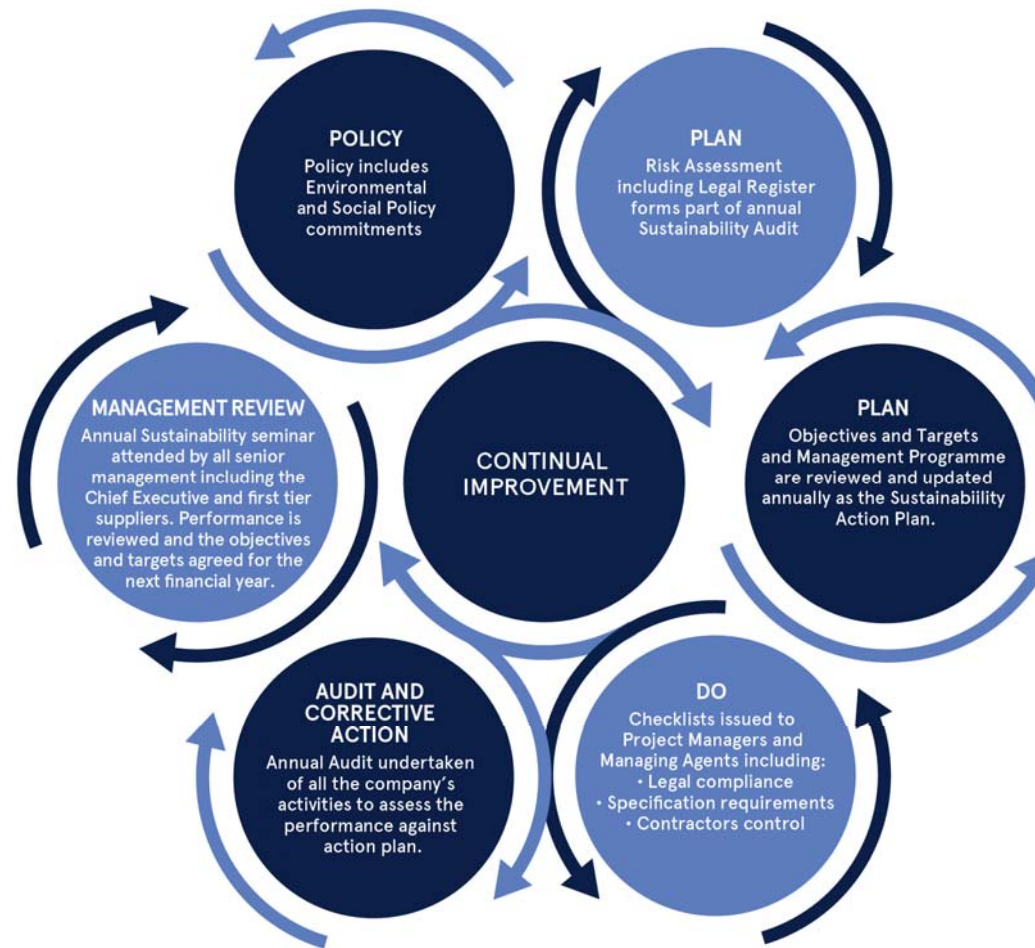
POLICY
Policy includes Environmental and Social Policy commitments

PLAN
Risk Assessment including Legal Register forms part of annual Sustainability Audit

PLAN
Objectives and Targets and Management Programme are reviewed and updated annually as the Sustainabiility Action Plan.

DO
Checklists issued to Project Managers and Managing Agents including:
• Legal compliance
• Specification requirements
• Contractors control

AUDIT AND CORRECTIVE ACTION
Annual Audit undertaken of all the company's activities to assess the performance against action plan.

MANAGEMENT REVIEW
Annual Sustainability seminar attended by all senior management including the Chief Executive and first tier suppliers. Performance is reviewed and the objectives and targets agreed for the next financial year.

CONTINUAL IMPROVEMENT